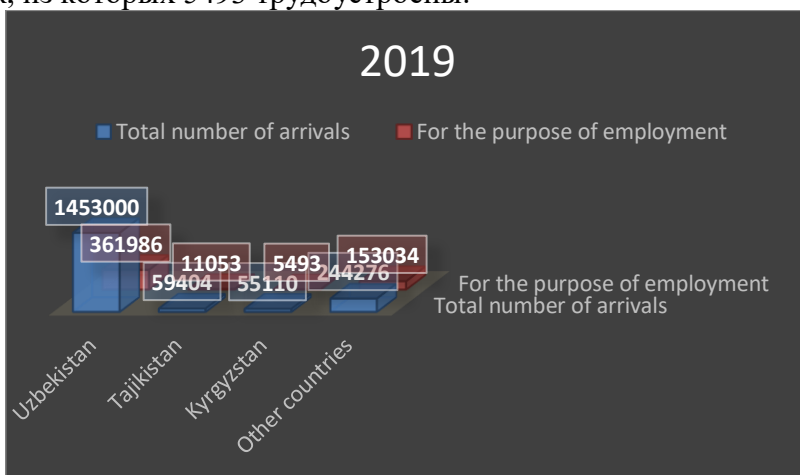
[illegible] из которых 5493 трудоустроены.

2019

Total number of arrivals For the purpose of employment

1453000
361986
11053
5493
153034
59404
55110
244276

For the purpose of employment
Total number of arrivals

Uzbekistan Tajikistan Kyrgyzstan Other countries